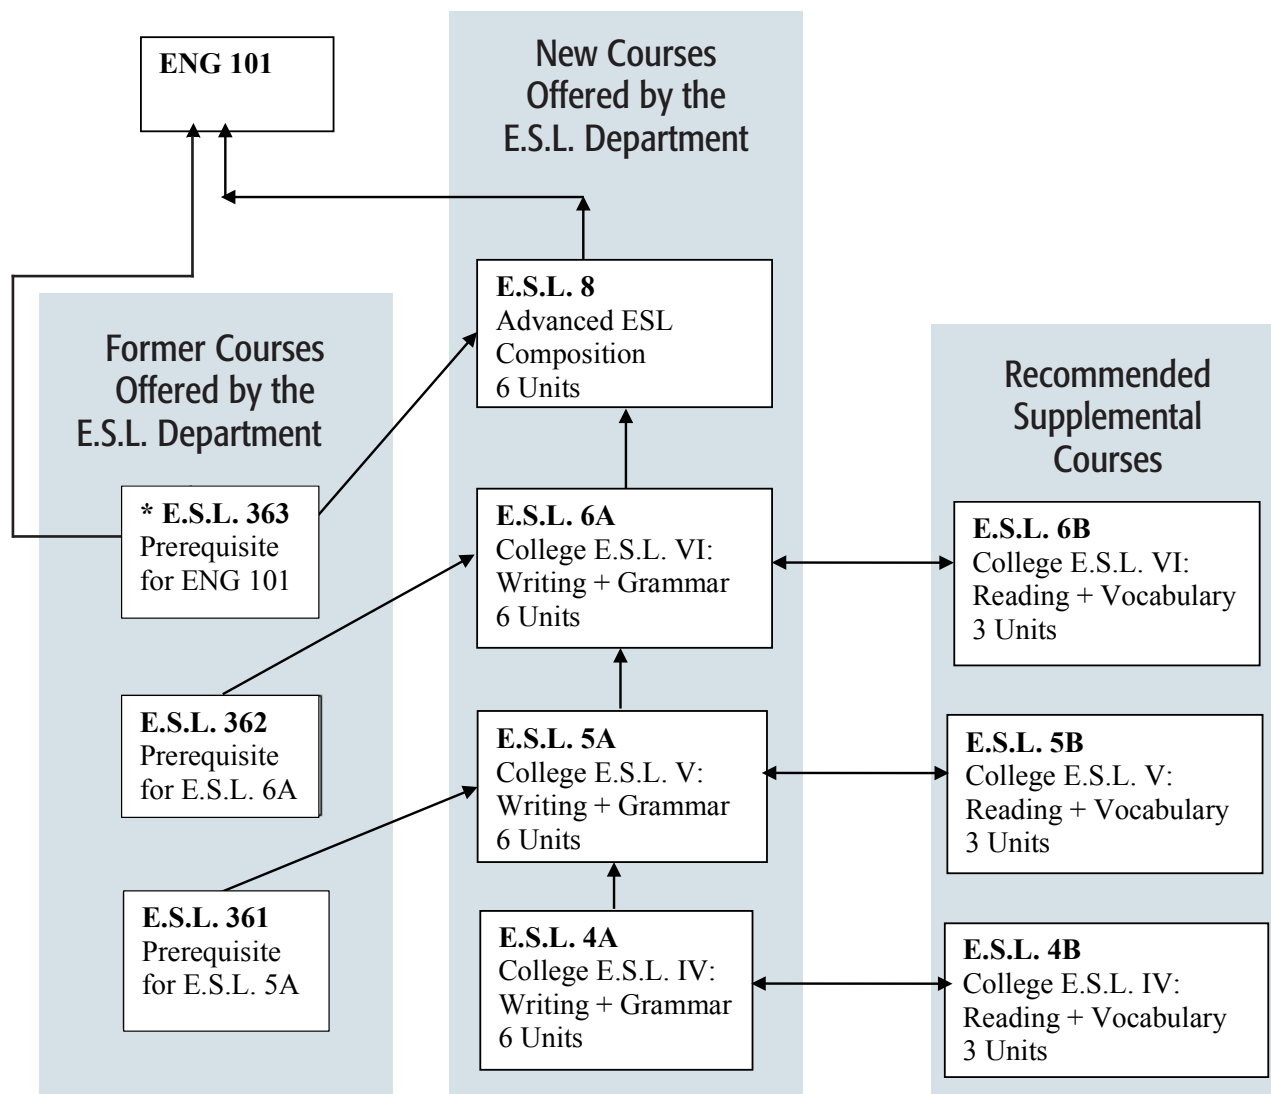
ENG 101

New Courses Offered by the E.S.L. Department

Former Courses Offered by the E.S.L. Department

Recommended Supplemental Courses

E.S.L. 8
Advanced ESL Composition
6 Units

* E.S.L. 363
Prerequisite for ENG 101

E.S.L. 6A
College E.S.L. VI: Writing + Grammar
6 Units

E.S.L. 6B
College E.S.L. VI: Reading + Vocabulary
3 Units

E.S.L. 362
Prerequisite for E.S.L. 6A

E.S.L. 5A
College E.S.L. V: Writing + Grammar
6 Units

E.S.L. 5B
College E.S.L. V: Reading + Vocabulary
3 Units

E.S.L. 361
Prerequisite for E.S.L. 5A

E.S.L. 4A
College E.S.L. IV: Writing + Grammar
6 Units

E.S.L. 4B
College E.S.L. IV: Reading + Vocabulary
3 Units